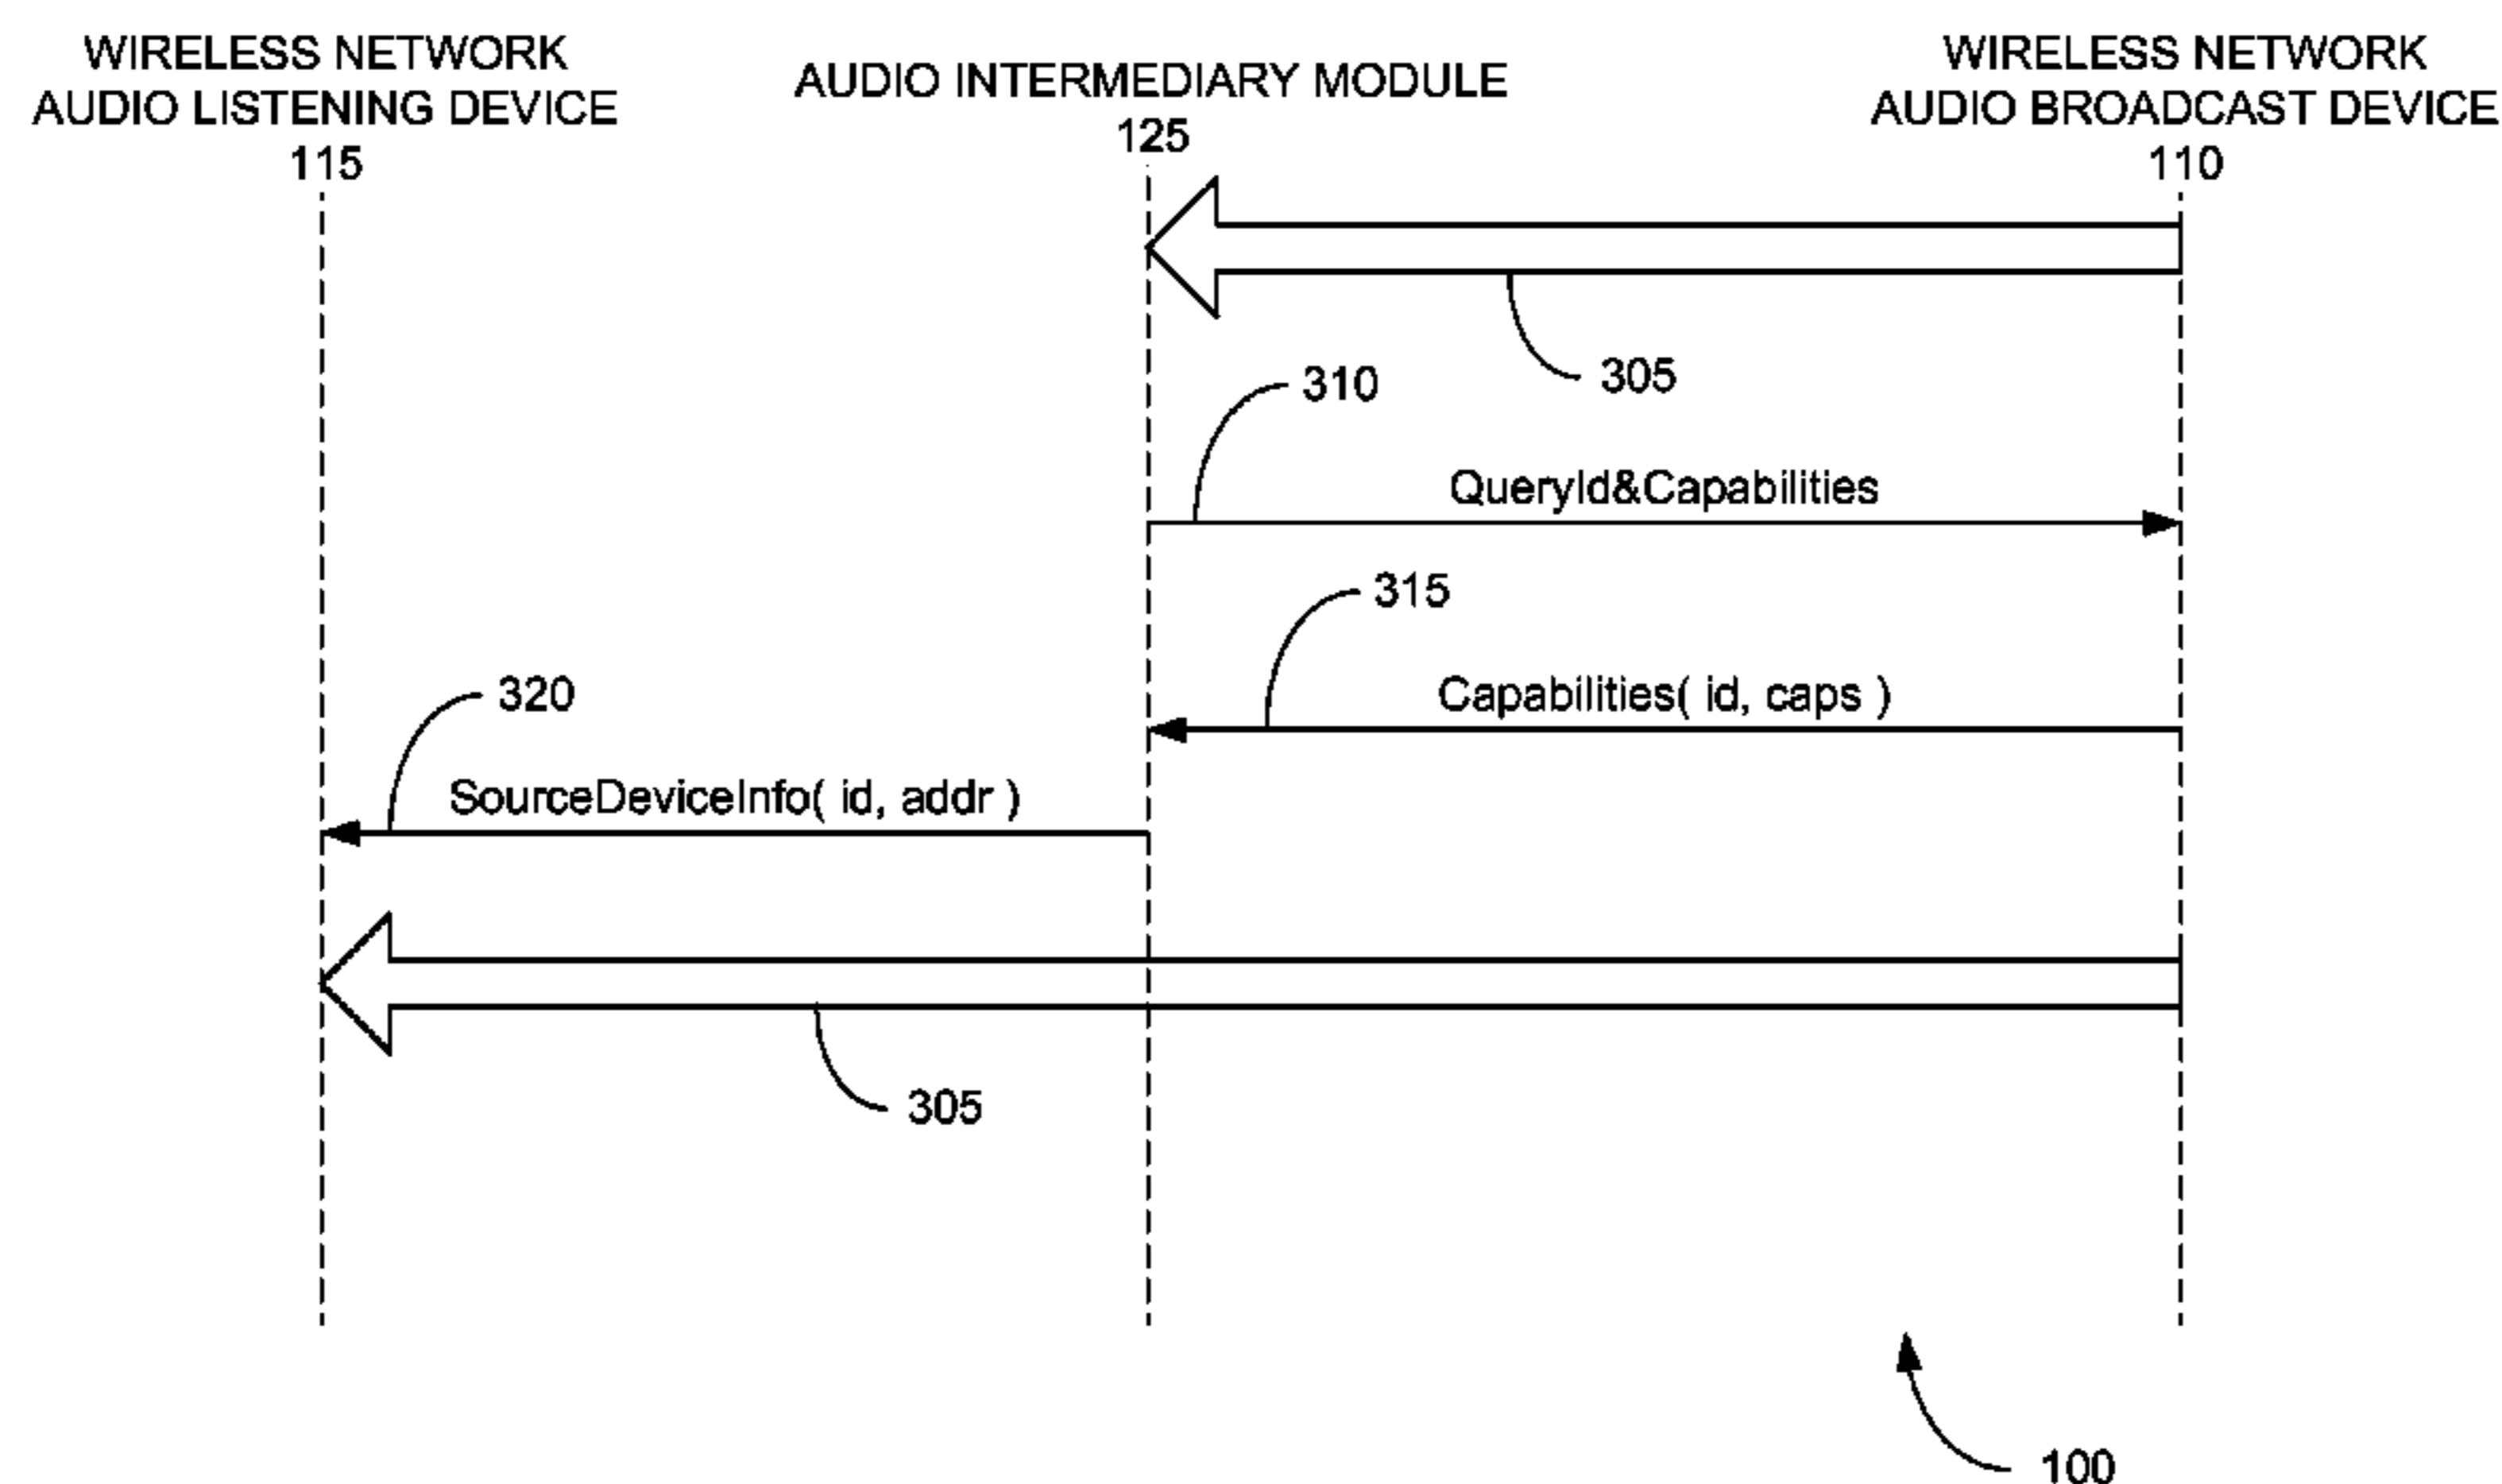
WIRELESS NETWORK AUDIO LISTENING DEVICE 115

AUDIO INTERMEDIARY MODULE 125

WIRELESS NETWORK AUDIO BROADCAST DEVICE 110

305

310

QueryId&Capabilities

315

Capabilities( id, caps )

320

SourceDeviceInfo( id, addr )

305

100